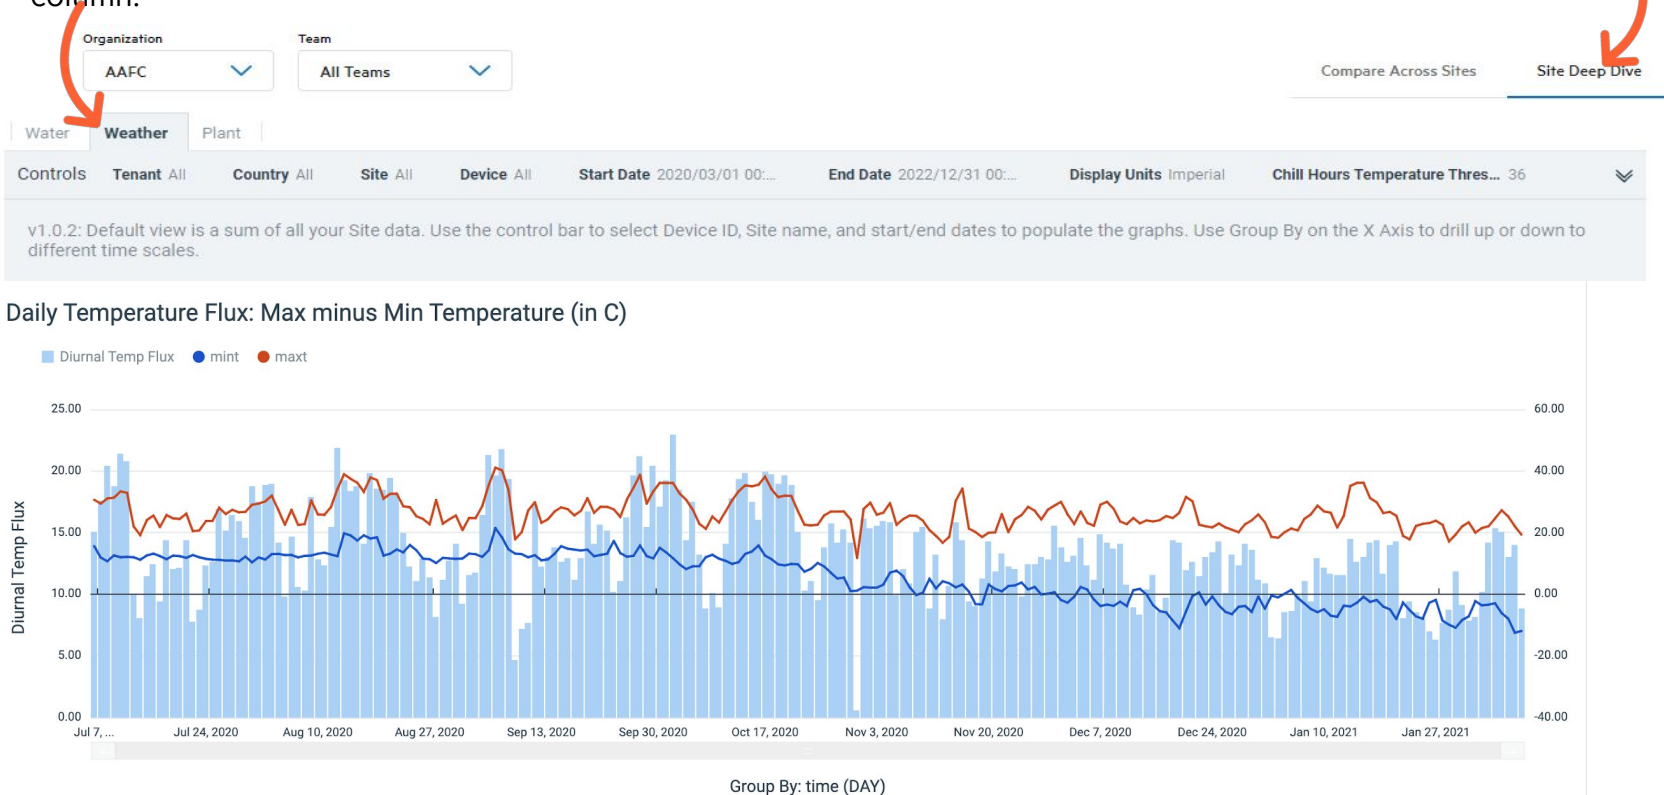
Organization
AAFC

Team
All Teams

Compare Across Sites
Site Deep Dive

Water
Weather
Plant

Controls Tenant All Country All Site All Device All Start Date 2020/03/01 00:... End Date 2022/12/31 00:... Display Units Imperial Chill Hours Temperature Thres... 36

v1.0.2: Default view is a sum of all your Site data. Use the control bar to select Device ID, Site name, and start/end dates to populate the graphs. Use Group By on the X Axis to drill up or down to different time scales.

Daily Temperature Flux: Max minus Min Temperature (in C)

Diurnal Temp Flux mint maxt

Diurnal Temp Flux

25.00
20.00
15.00
10.00
5.00
0.00

60.00
40.00
20.00
0.00
-20.00
-40.00

Jul 7, ... Jul 24, 2020 Aug 10, 2020 Aug 27, 2020 Sep 13, 2020 Sep 30, 2020 Oct 17, 2020 Nov 3, 2020 Nov 20, 2020 Dec 7, 2020 Dec 24, 2020 Jan 10, 2021 Jan 27, 2021

Group By: time (DAY)